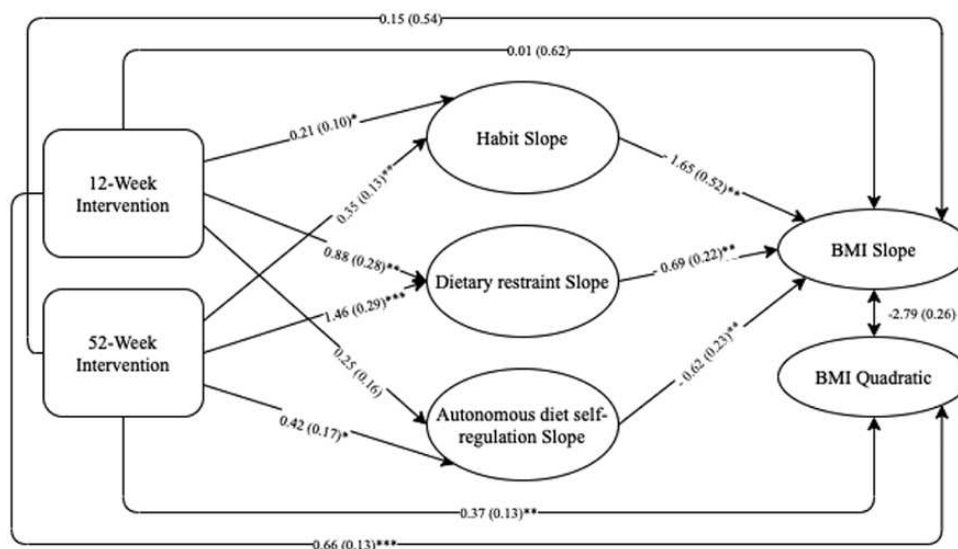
0.15 (0.54)

0.01 (0.62)

12-Week Intervention

52-Week Intervention

0.21 (0.10)*

0.35 (0.13)**

0.88 (0.28)**

1.46 (0.29)***

0.25 (0.16)

0.42 (0.17)*

Habit Slope

Dietary restraint Slope

Autonomous diet self-regulation Slope

-1.65 (0.52)**

-0.69 (0.22)**

-0.62 (0.23)**

BMI Slope

-2.79 (0.26)

BMI Quadratic

0.37 (0.13)**

0.66 (0.13)***